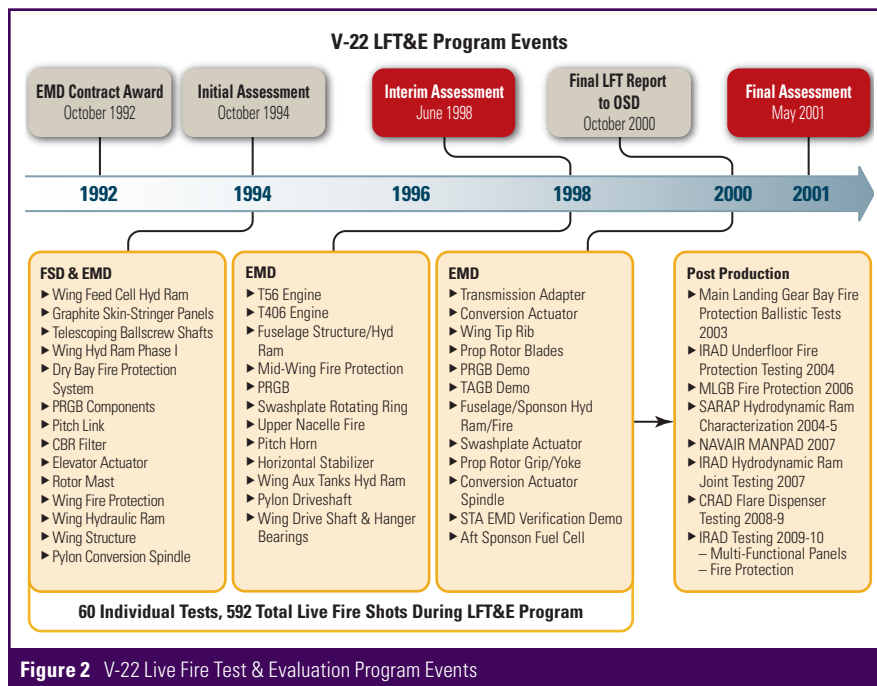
V-22 LFT&E Program Events

EMD Contract Award
October 1992

Initial Assessment
October 1994

Interim Assessment
June 1998

Final LFT Report to OSD
October 2000

Final Assessment
May 2001

1992 1994 1996 1998 2000 2001

FSD & EMD
► Wing Feed Cell Hyd Ram
► Graphite Skin-Stringer Panels
► Telescoping Ballscrew Shafts
► Wing Hyd Ram Phase I
► Dry Bay Fire Protection System
► PRGB Components
► Pitch Link
► CBR Filter
► Elevator Actuator
► Rotor Mast
► Wing Fire Protection
► Wing Hydraulic Ram
► Wing Structure
► Pylon Conversion Spindle

EMD
► T56 Engine
► T406 Engine
► Fuselage Structure/Hyd Ram
► Mid-Wing Fire Protection
► PRGB
► Swashplate Rotating Ring
► Upper Nacelle Fire
► Pitch Horn
► Horizontal Stabilizer
► Wing Aux Tanks Hyd Ram
► Pylon Driveshaft
► Wing Drive Shaft & Hanger Bearings

EMD
► Transmission Adapter
► Conversion Actuator
► Wing Tip Rib
► Prop Rotor Blades
► PRGB Demo
► TAGB Demo
► Fuselage/Sponson Hyd Ram/Fire
► Swashplate Actuator
► Prop Rotor Grip/Yoke
► Conversion Actuator Spindle
► STA EMD Verification Demo
► Aft Sponson Fuel Cell

Post Production
► Main Landing Gear Bay Fire Protection Ballistic Tests 2003
► IRAD Underfloor Fire Protection Testing 2004
► MLGB Fire Protection 2006
► SARAP Hydrodynamic Ram Characterization 2004-5
► NAVAIR MANPAD 2007
► IRAD Hydrodynamic Ram Joint Testing 2007
► CRAD Flare Dispenser Testing 2008-9
► IRAD Testing 2009-10
– Multi-Functional Panels
– Fire Protection

60 Individual Tests, 592 Total Live Fire Shots During LFT&E Program

Figure 2 V-22 Live Fire Test & Evaluation Program Events